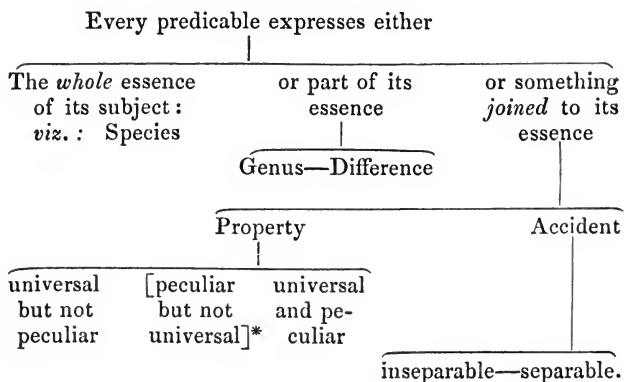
Every predicable expresses either

The *whole* essence of its subject: *viz.*: Species

or part of its essence

Genus—Difference

or something *joined* to its essence

Property

Accident

universal but not peculiar

[peculiar but not universal]*

universal and peculiar

inseparable—separable.